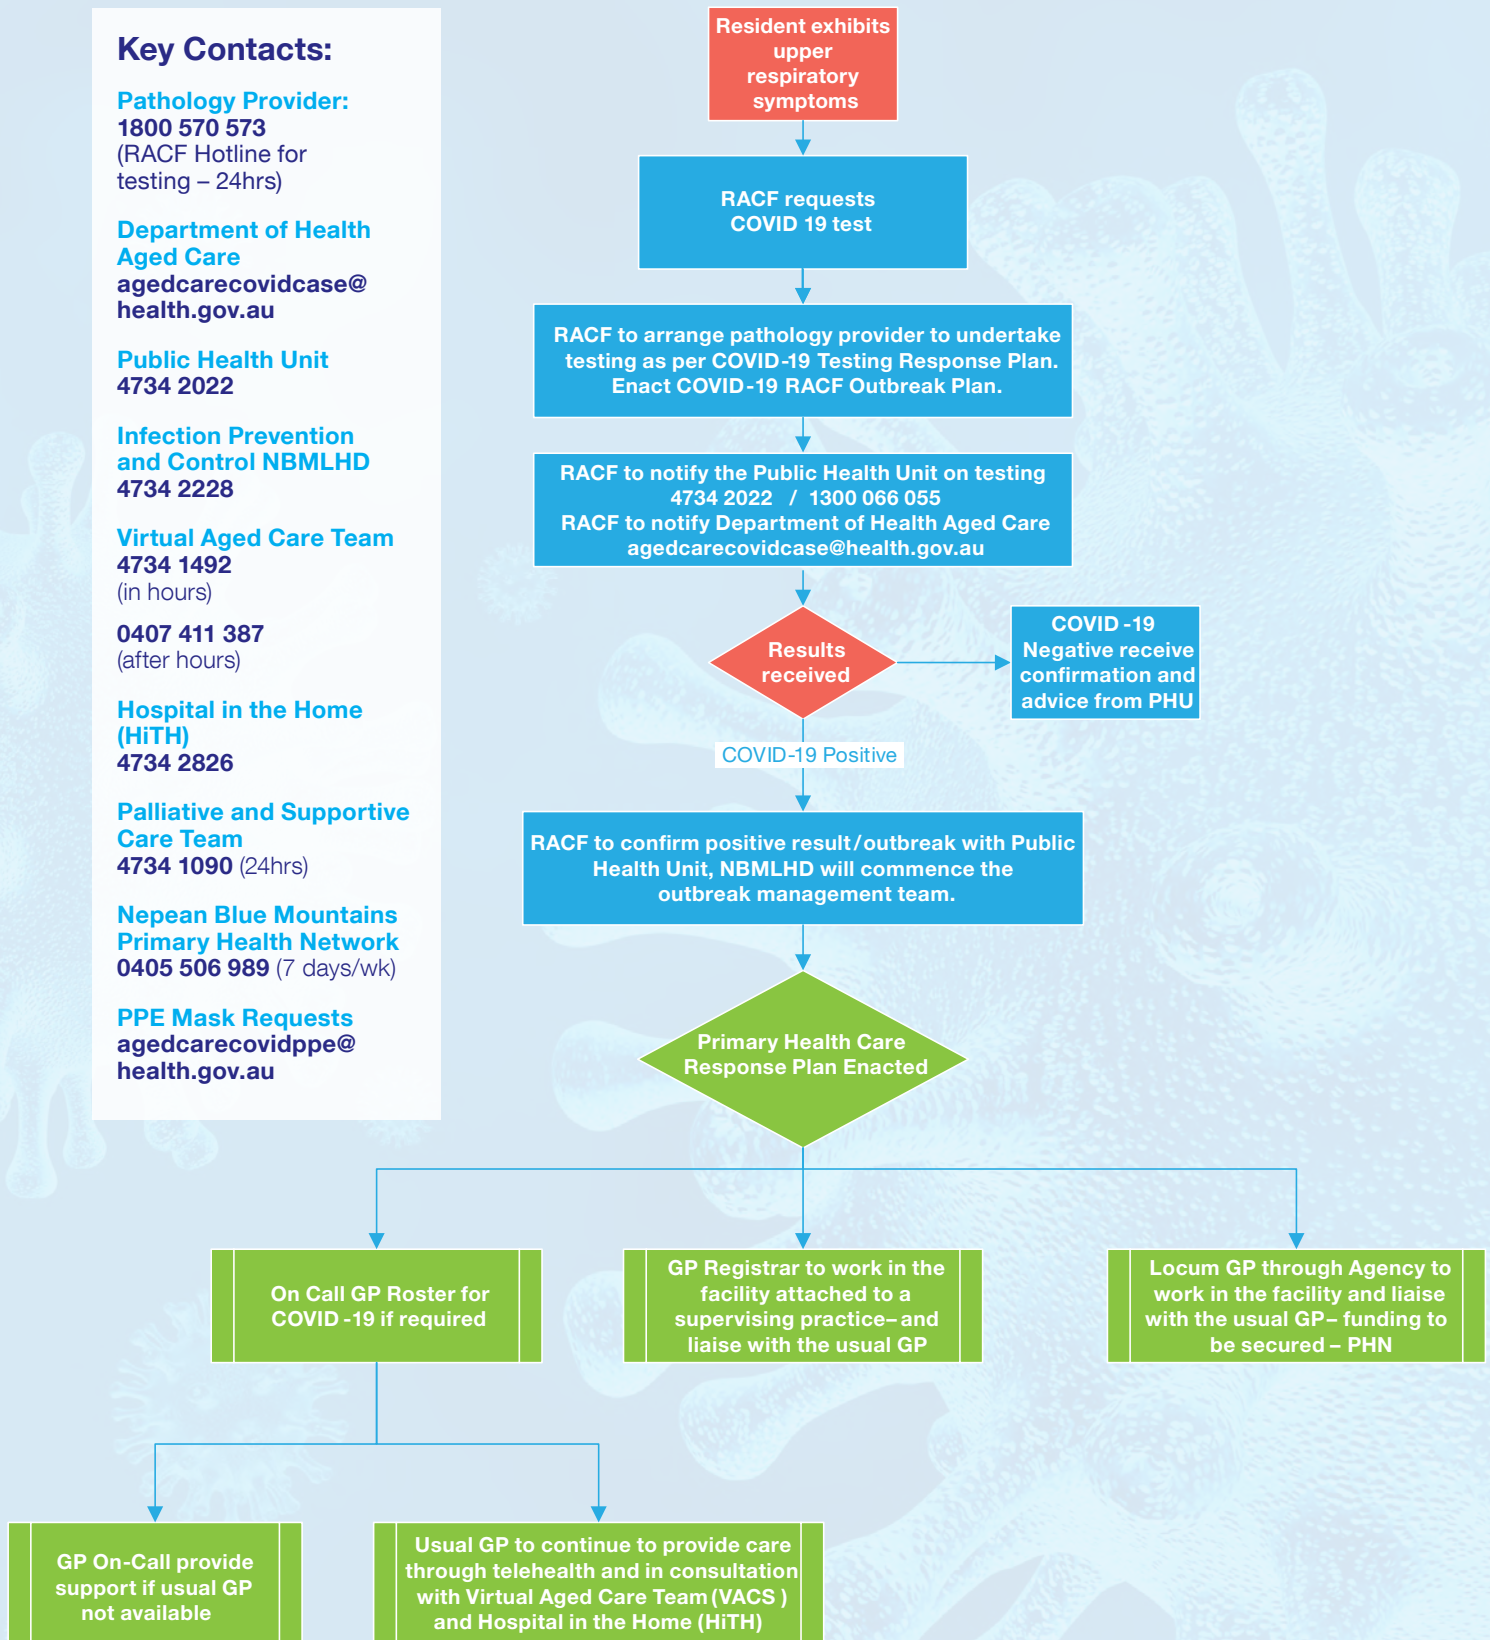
Key Contacts:

Pathology Provider:
1800 570 573
(RACF Hotline for testing – 24hrs)

Department of Health Aged Care
agedcarecovidcase@health.gov.au

Public Health Unit
4734 2022

Infection Prevention and Control NBMLHD
4734 2228

Virtual Aged Care Team
4734 1492
(in hours)

0407 411 387
(after hours)

Hospital in the Home (HiTH)
4734 2826

Palliative and Supportive Care Team
4734 1090 (24hrs)

Nepean Blue Mountains Primary Health Network
0405 506 989 (7 days/wk)

PPE Mask Requests
agedcarecovidppe@health.gov.au

Resident exhibits upper respiratory symptoms

RACF requests COVID 19 test

RACF to arrange pathology provider to undertake testing as per COVID-19 Testing Response Plan. Enact COVID-19 RACF Outbreak Plan.

RACF to notify the Public Health Unit on testing 4734 2022 / 1300 066 055
RACF to notify Department of Health Aged Care agedcarecovidcase@health.gov.au

Results received

COVID -19 Negative receive confirmation and advice from PHU

COVID-19 Positive

RACF to confirm positive result/outbreak with Public Health Unit, NBMLHD will commence the outbreak management team.

Primary Health Care Response Plan Enacted

On Call GP Roster for COVID -19 if required

GP Registrar to work in the facility attached to a supervising practice– and liaise with the usual GP

Locum GP through Agency to work in the facility and liaise with the usual GP– funding to be secured – PHN

GP On-Call provide support if usual GP not available

Usual GP to continue to provide care through telehealth and in consultation with Virtual Aged Care Team (VACS ) and Hospital in the Home (HiTH)